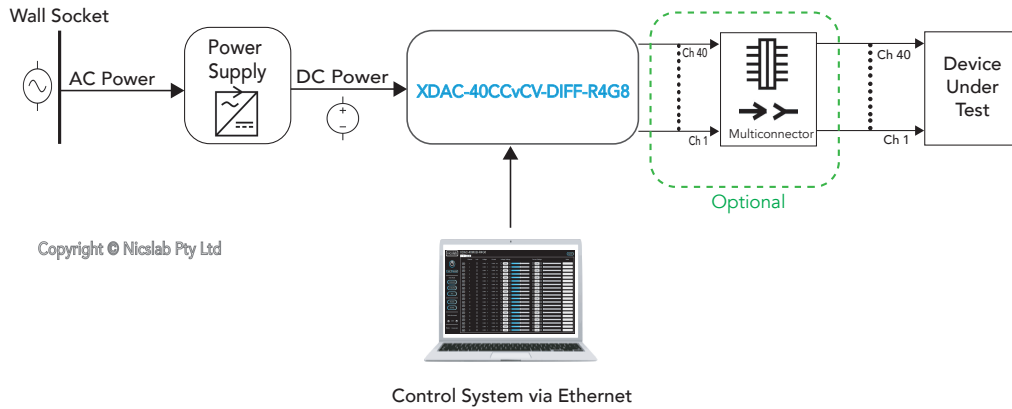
Wall Socket

AC Power

Power Supply

DC Power

+
−

XDAC-40CCvCV-DIFF-R4G8

Ch 40

Ch 1

Multiconnector

Ch 40

Ch 1

Device Under Test

Optional

Copyright © Nicslab Pty Ltd

Control System via Ethernet